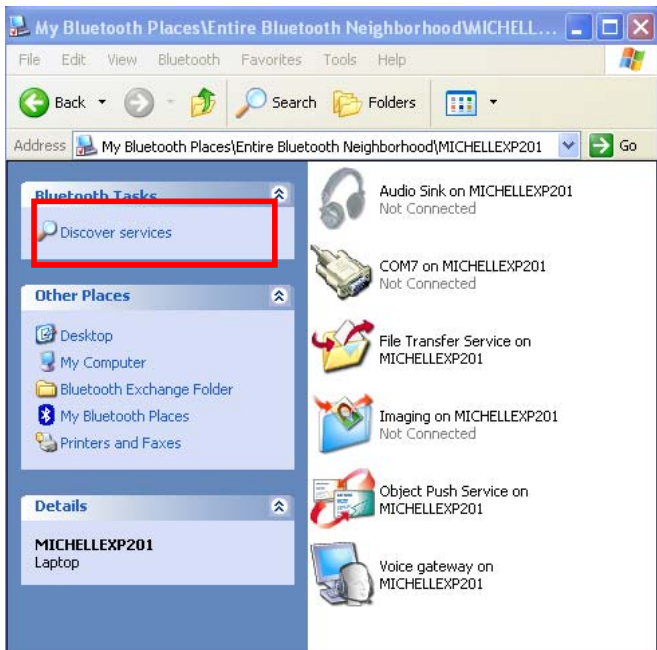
My Bluetooth Places\Entire Bluetooth Neighborhood\MICHELL...

File Edit View Bluetooth Favorites Tools Help

Back Search Folders

Address My Bluetooth Places\Entire Bluetooth Neighborhood\MICHELLEXP201 Go

Bluetooth Tasks

Discover services

Other Places

Desktop
My Computer
Bluetooth Exchange Folder
My Bluetooth Places
Printers and Faxes

Details

MICHELLEXP201
Laptop

Audio Sink on MICHELLEXP201
Not Connected

COM7 on MICHELLEXP201
Not Connected

File Transfer Service on MICHELLEXP201

Imaging on MICHELLEXP201
Not Connected

Object Push Service on MICHELLEXP201

Voice gateway on MICHELLEXP201